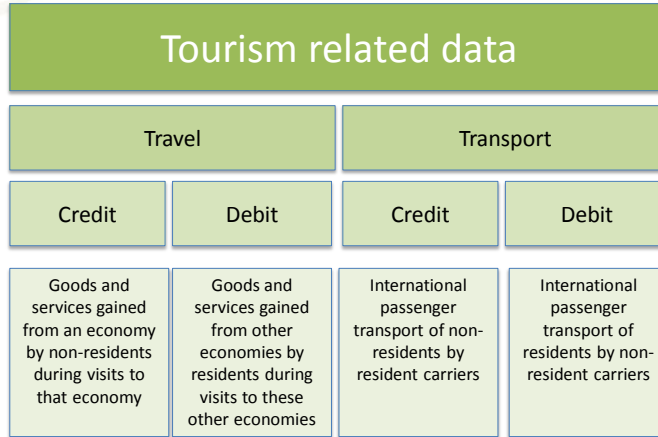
Tourism related data

Travel

Transport

Credit

Debit

Credit

Debit

Goods and services gained from an economy by non-residents during visits to that economy

Goods and services gained from other economies by residents during visits to these other economies

International passenger transport of non-residents by resident carriers

International passenger transport of residents by non-resident carriers